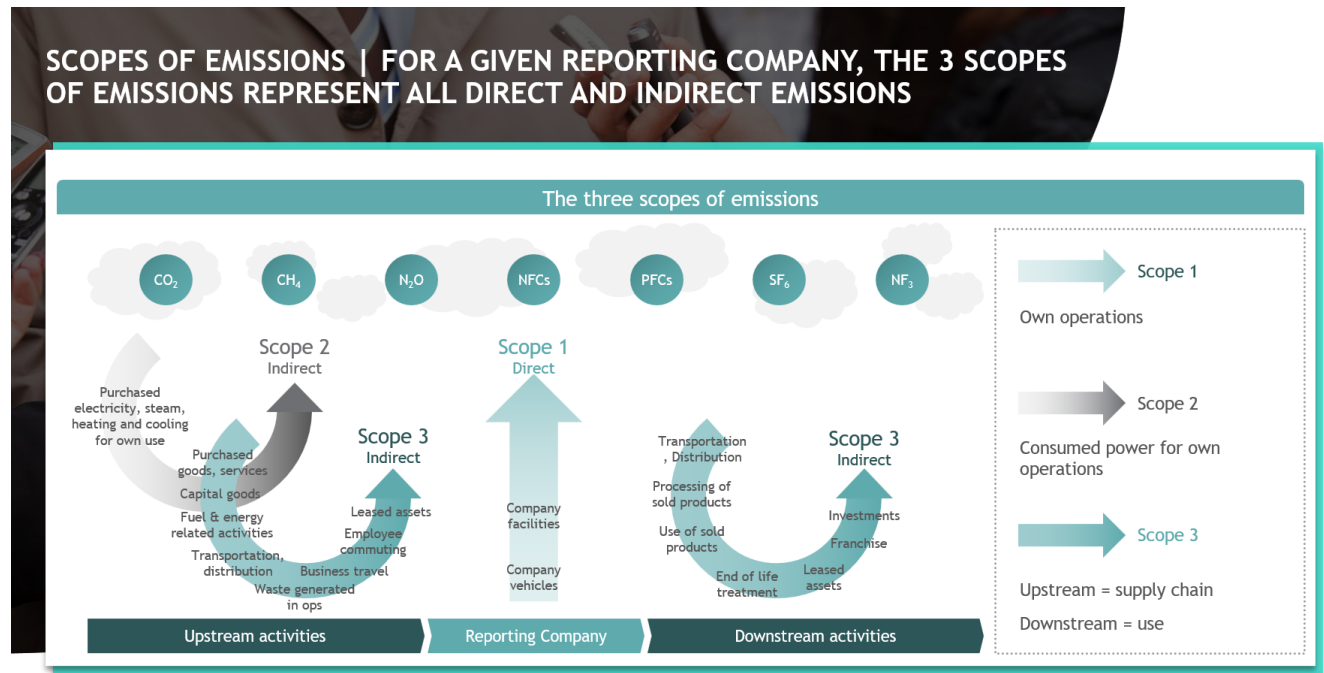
SCOPES OF EMISSIONS | FOR A GIVEN REPORTING COMPANY, THE 3 SCOPES OF EMISSIONS REPRESENT ALL DIRECT AND INDIRECT EMISSIONS

The three scopes of emissions

$CO_2$ $CH_4$ $N_2O$ NFCs PFCs $SF_6$ $NF_3$

Scope 2
Indirect

Purchased electricity, steam, heating and cooling for own use

Scope 3
Indirect

Purchased goods, services
Capital goods
Fuel & energy related activities
Transportation, distribution
Waste generated in ops
Business travel
Employee commuting
Leased assets

Scope 1
Direct

Company facilities
Company vehicles

Scope 3
Indirect

Transportation , Distribution
Processing of sold products
Use of sold products
End of life treatment
Leased assets
Franchise
Investments

Upstream activities
Reporting Company
Downstream activities

Scope 1
Own operations

Scope 2
Consumed power for own operations

Scope 3
Upstream = supply chain
Downstream = use